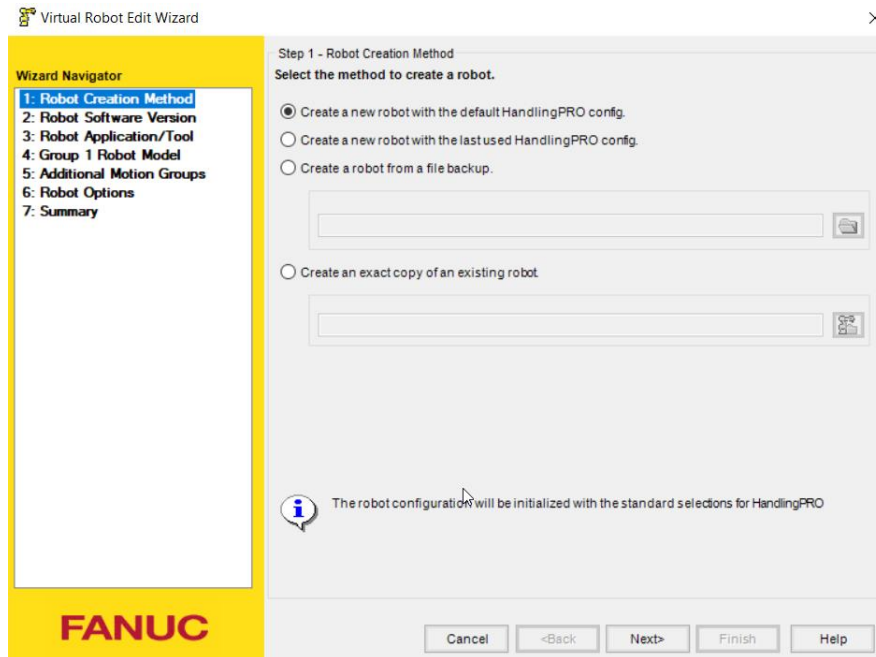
Virtual Robot Edit Wizard

Wizard Navigator
1: Robot Creation Method
2: Robot Software Version
3: Robot Application/Tool
4: Group 1 Robot Model
5: Additional Motion Groups
6: Robot Options
7: Summary

FANUC

Step 1 - Robot Creation Method
Select the method to create a robot.

Create a new robot with the default HandlingPRO config.
Create a new robot with the last used HandlingPRO config.
Create a robot from a file backup.

Create an exact copy of an existing robot.

The robot configuration will be initialized with the standard selections for HandlingPRO

Cancel
<Back
Next>
Finish
Help